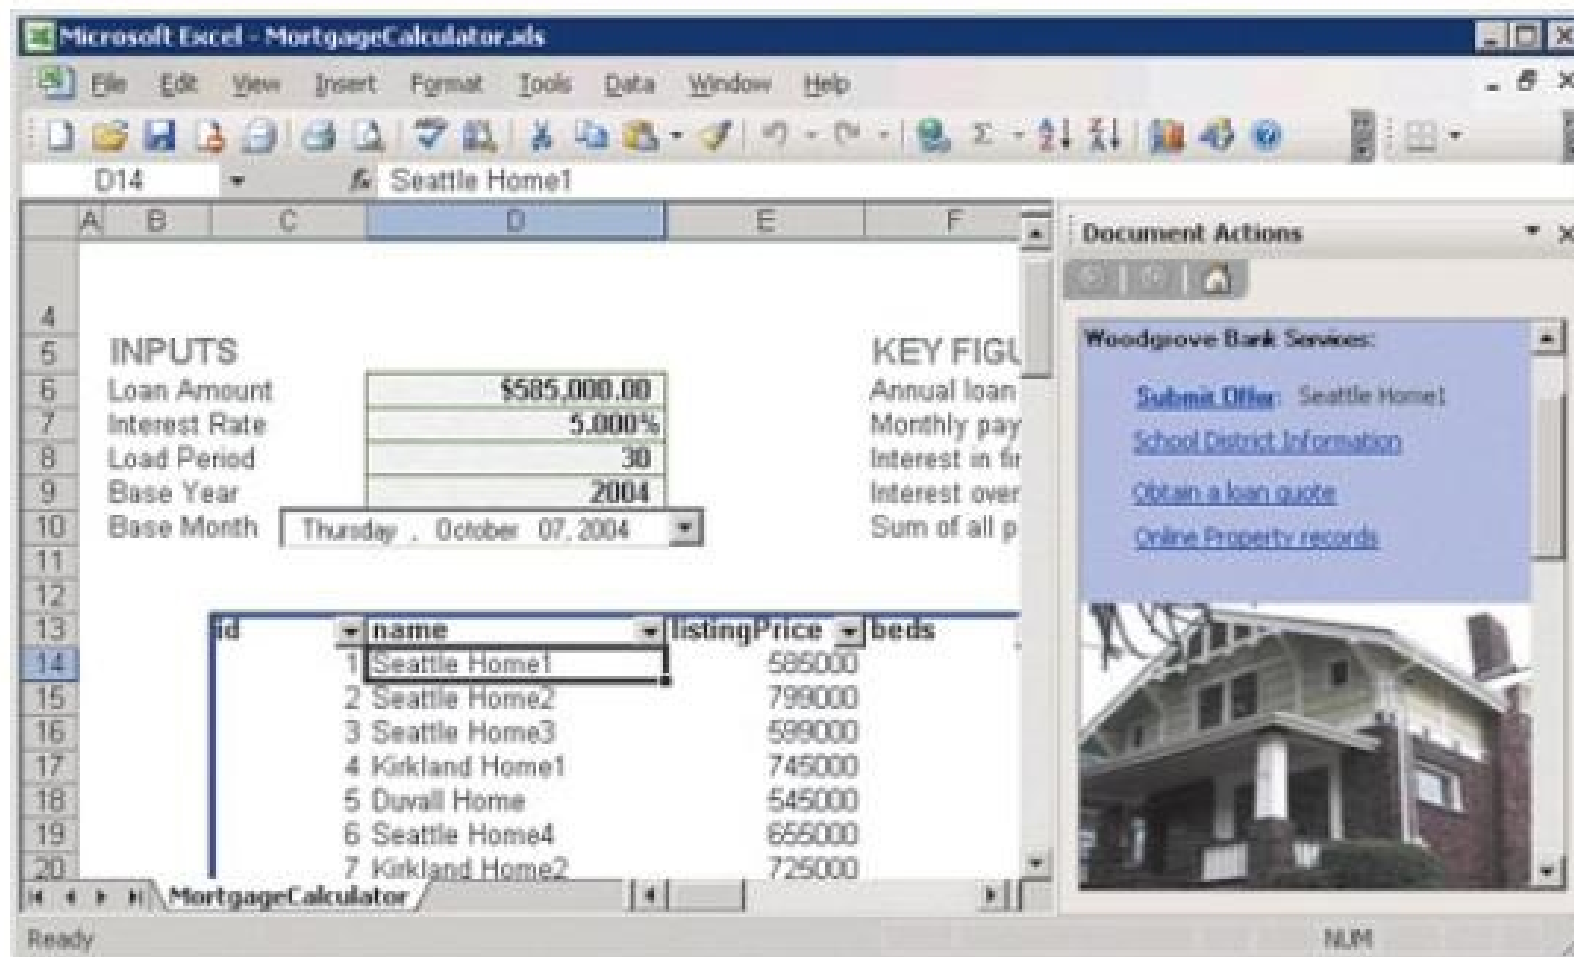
Microsoft Excel - MortgageCalculator.xls

File Edit View Insert Format Tools Data Window Help

D14 Seattle Home1

| | A | B | C | D | E | F |
|---|---|---|---|---|---|---|
| 4 | | | | | | |
| 5 | | INPUTS | | | | KEY FIGU |
| 6 | | Loan Amount | | \$585,000.00 | | Annual loan |
| 7 | | Interest Rate | | 5.000% | | Monthly pay |
| 8 | | Load Period | | 30 | | Interest in fi |
| 9 | | Base Year | | 2004 | | Interest over |
| 10 | | Base Month | Thursday , October 07, 2004 | | | Sum of all p |
| 11 | | | | | | |
| 12 | | | | | | |
| 13 | | | id | name | listingPrice | beds |
| 14 | | | 1 | Seattle Home1 | 585000 | |
| 15 | | | 2 | Seattle Home2 | 799000 | |
| 16 | | | 3 | Seattle Home3 | 599000 | |
| 17 | | | 4 | Kirkland Home1 | 745000 | |
| 18 | | | 5 | Duvall Home | 545000 | |
| 19 | | | 6 | Seattle Home4 | 655000 | |
| 20 | | | 7 | Kirkland Home2 | 725000 | |

MortgageCalculator

Document Actions

Woodgrove Bank Services:

Submit Offer: Seattle Home1

School District Information

Obtain a loan quote

Online Property records

Ready NUM